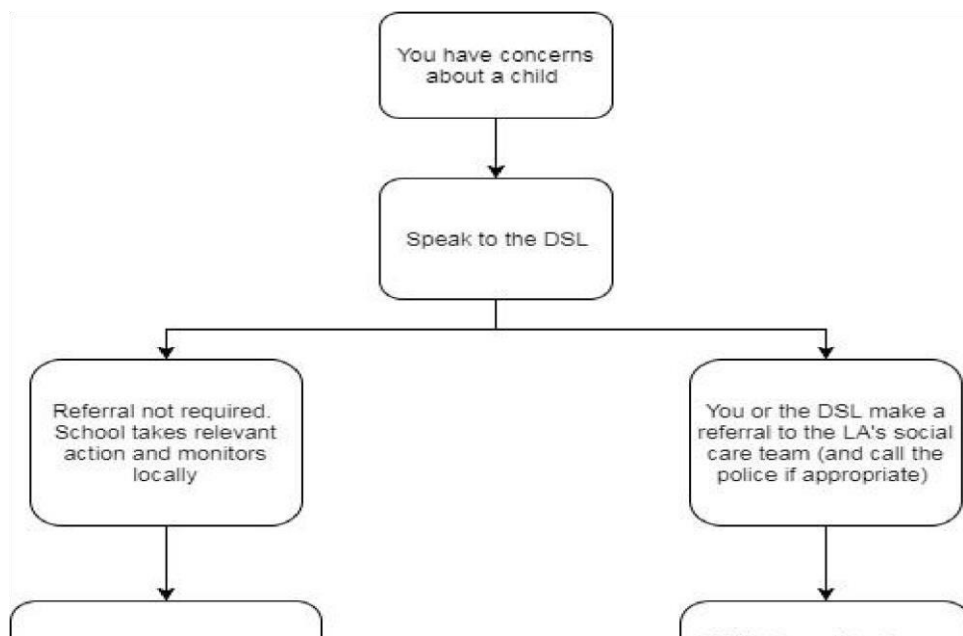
You have concerns about a child

Speak to the DSL

Referral not required. School takes relevant action and monitors locally

You or the DSL make a referral to the LA's social care team (and call the police if appropriate)